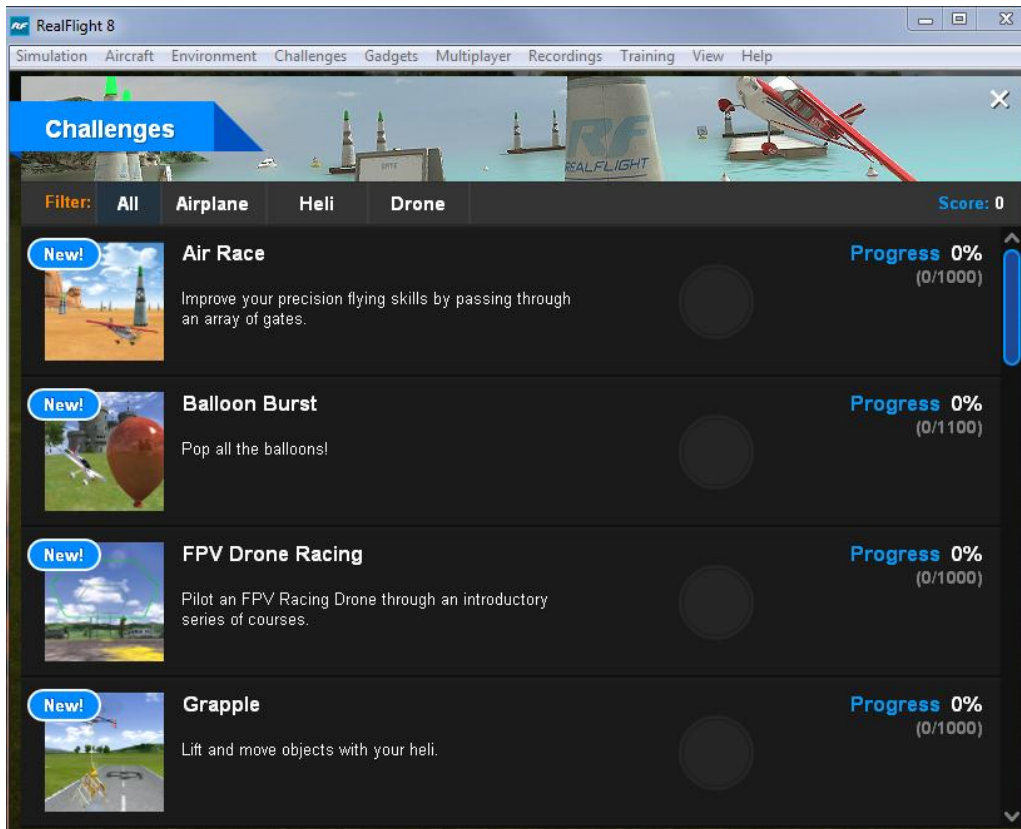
RealFlight 8

Simulation Aircraft Environment Challenges Gadgets Multiplayer Recordings Training View Help

Challenges

REALFLIGHT

Filter: All Airplane Heli Drone

Score: 0

New!

Air Race

Improve your precision flying skills by passing through an array of gates.

Progress 0%
(0/1000)

New!

Balloon Burst

Pop all the balloons!

Progress 0%
(0/1100)

New!

FPV Drone Racing

Pilot an FPV Racing Drone through an introductory series of courses.

Progress 0%
(0/1000)

New!

Grapple

Lift and move objects with your heli.

Progress 0%
(0/1000)